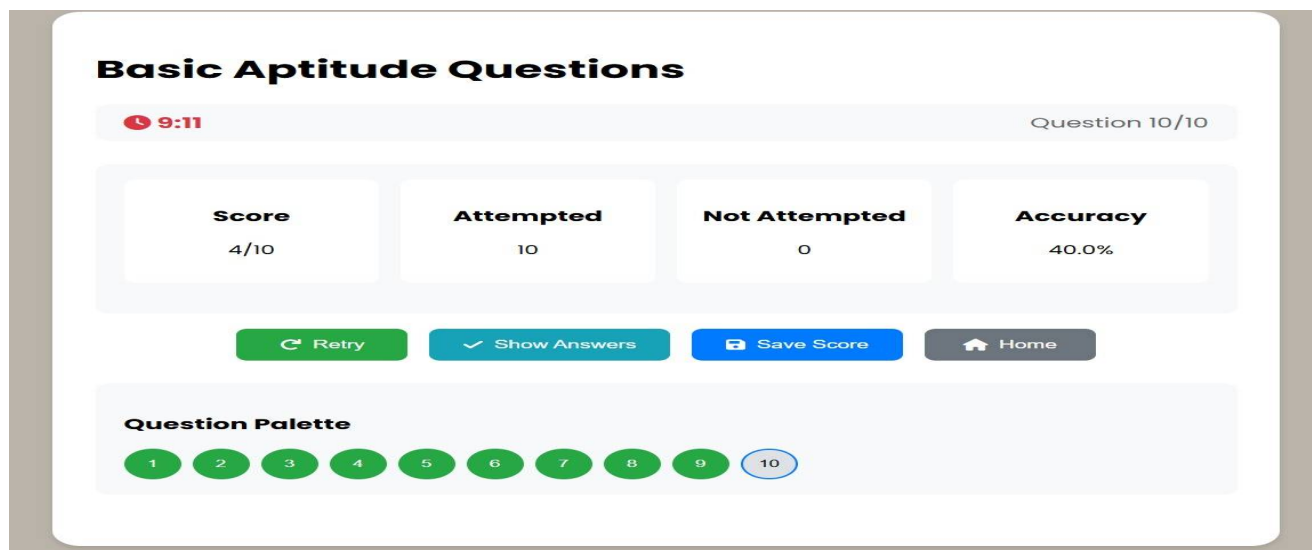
Basic Aptitude Questions

9:11

Question 10/10

| Score | Attempted | Not Attempted | Accuracy |
|---|---|---|---|
| 4/10 | 10 | 0 | 40.0% |

Retry Show Answers Save Score Home

Question Palette

1 2 3 4 5 6 7 8 9 10